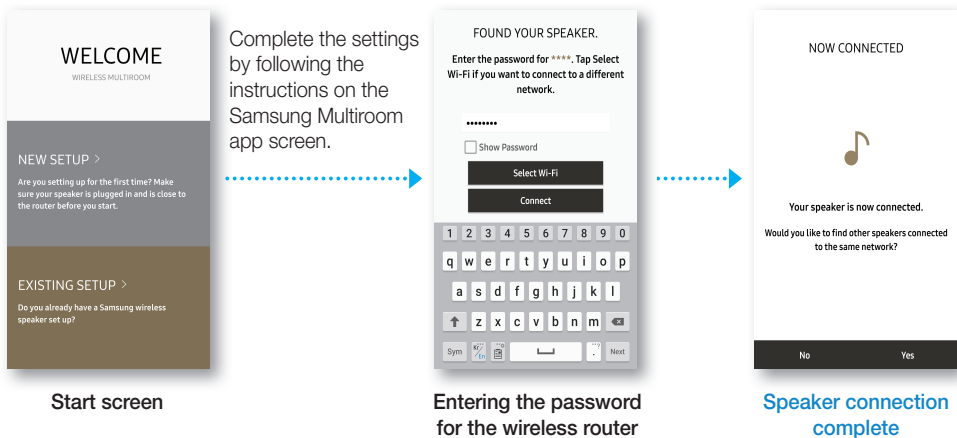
WELCOME
WIRELESS MULTIROOM

NEW SETUP >
Are you setting up for the first time? Make sure your speaker is plugged in and is close to the router before you start.

EXISTING SETUP >
Do you already have a Samsung wireless speaker set up?

Start screen

Complete the settings by following the instructions on the Samsung Multiroom app screen.

FOUND YOUR SPEAKER.
Enter the password for ****. Tap Select Wi-Fi if you want to connect to a different network.

••••••••

Show Password

Select Wi-Fi

Connect

1 2 3 4 5 6 7 8 9 0
q w e r t y u i o p
a s d f g h j k l
z x c v b n m
Sym En Next

Entering the password for the wireless router

NOW CONNECTED

Your speaker is now connected.

Would you like to find other speakers connected to the same network?

No Yes

Speaker connection complete